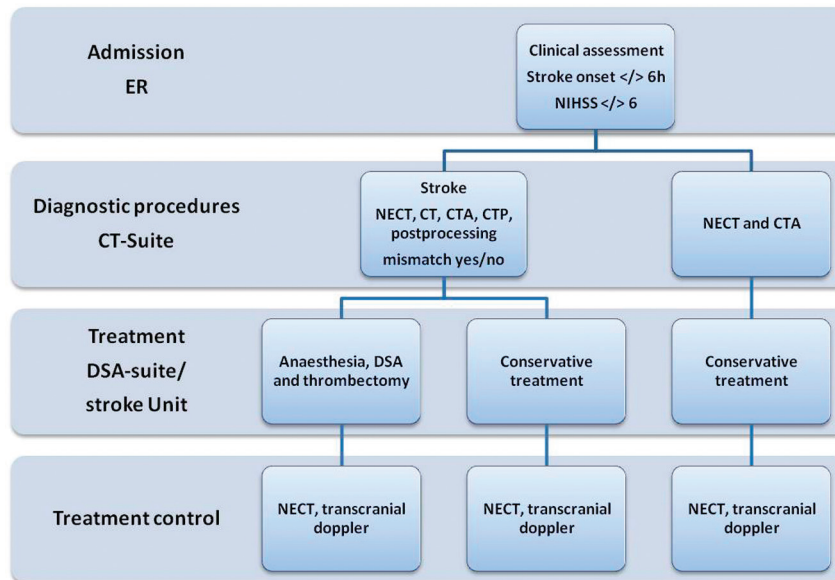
Admission
ER

Clinical assessment
Stroke onset </> 6h
NIHSS </> 6

Diagnostic procedures
CT-Suite

Stroke
NECT, CT, CTA, CTP, postprocessing
mismatch yes/no

NECT and CTA

Treatment
DSA-suite/
stroke Unit

Anaesthesia, DSA and thrombectomy

Conservative treatment

Conservative treatment

Treatment control

NECT, transcranial doppler

NECT, transcranial doppler

NECT, transcranial doppler